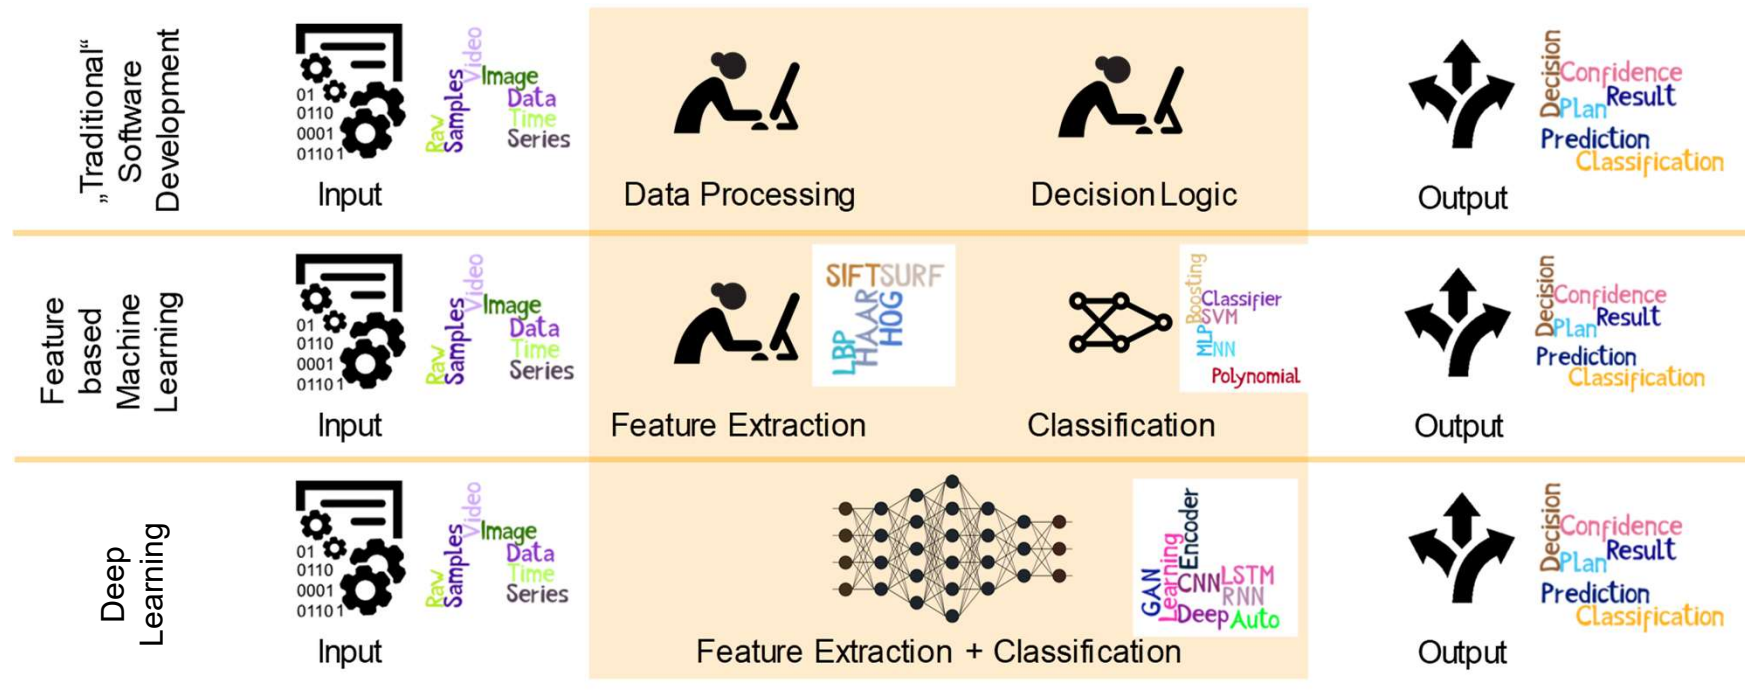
„Traditional“ Software Development

01
0110
0001
01101

Raw Samples Video Image Data Time Series

Input

Data Processing

Decision Logic

Output

Decision Confidence Plan Result Prediction Classification

Feature based Machine Learning

01
0110
0001
01101

Raw Samples Video Image Data Time Series

Input

SIFT SURF LBP HAAR HOG

Feature Extraction

Boosting Classifier SVM MLP NN Polynomial

Classification

Output

Decision Confidence Plan Result Prediction Classification

Deep Learning

01
0110
0001
01101

Raw Samples Video Image Data Time Series

Input

GAN Learning Encoder CNN LSTM RNN Deep Auto

Feature Extraction + Classification

Output

Decision Confidence Plan Result Prediction Classification